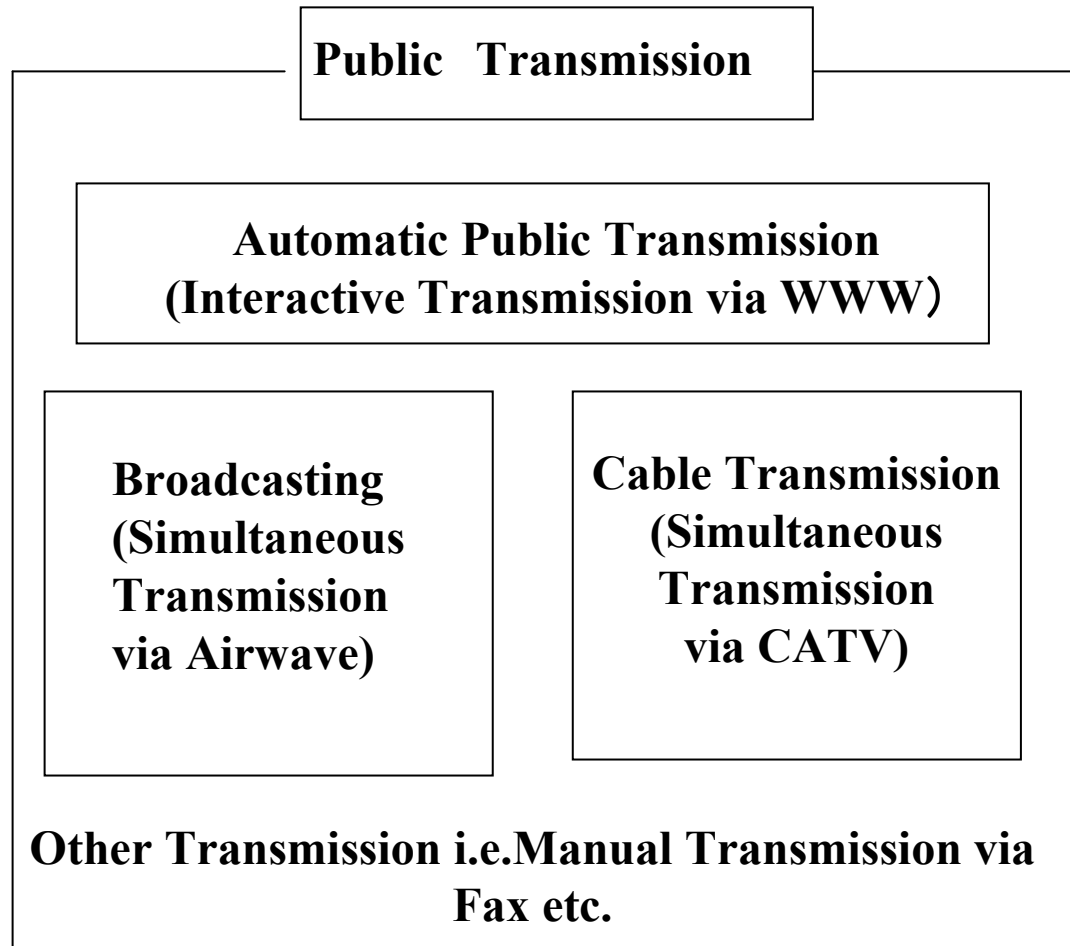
Public Transmission

Automatic Public Transmission
(Interactive Transmission via WWW)

Broadcasting
(Simultaneous
Transmission
via Airwave)

Cable Transmission
(Simultaneous
Transmission
via CATV)

Other Transmission i.e.Manual Transmission via Fax etc.